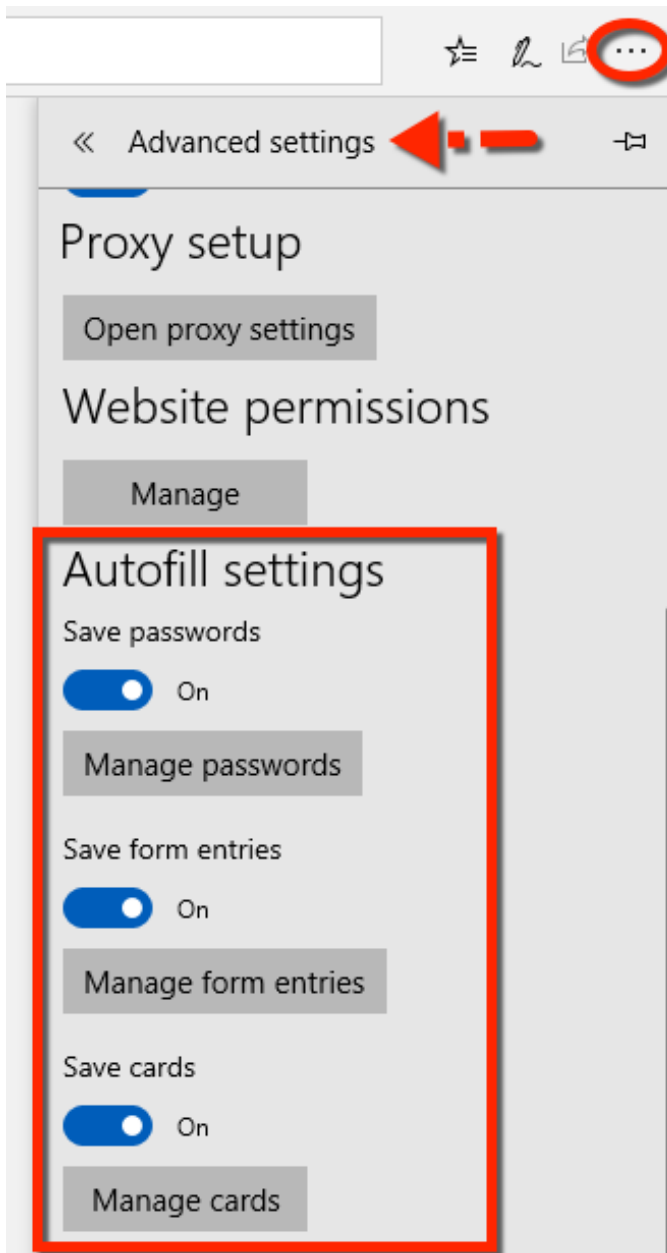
...

« Advanced settings

Proxy setup

Open proxy settings

Website permissions

Manage

Autofill settings

Save passwords

On

Manage passwords

Save form entries

On

Manage form entries

Save cards

On

Manage cards